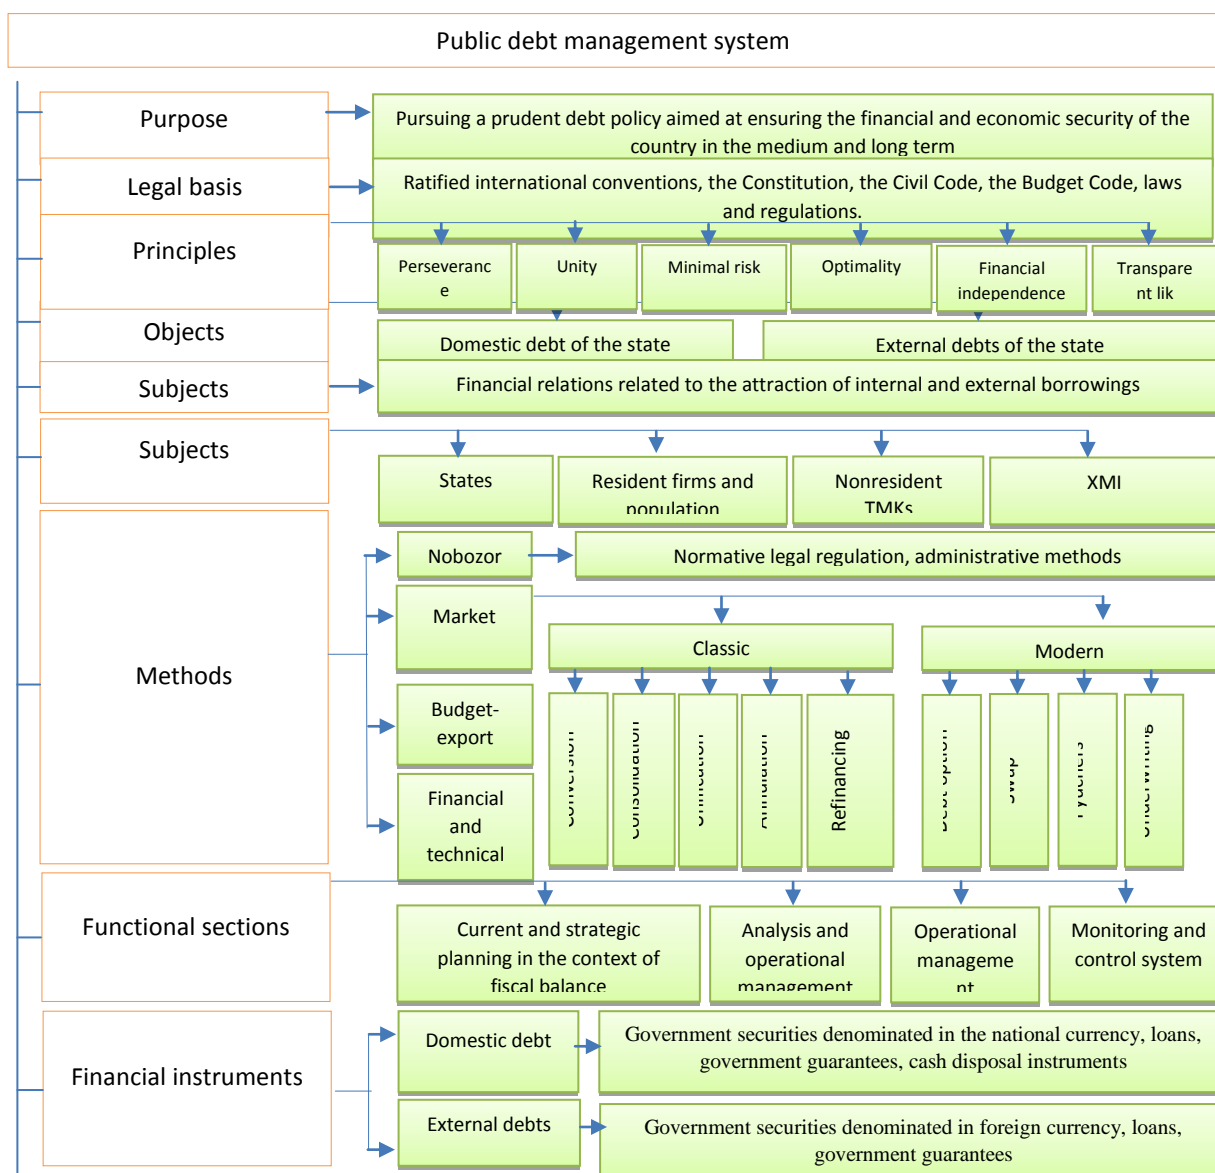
Public debt management system

Purpose

Pursuing a prudent debt policy aimed at ensuring the financial and economic security of the country in the medium and long term

Legal basis

Ratified international conventions, the Constitution, the Civil Code, the Budget Code, laws and regulations.

Principles

Perseverance

Unity

Minimal risk

Optimality

Financial independence

Transparent lik

Objects

Domestic debt of the state

External debts of the state

Subjects

Financial relations related to the attraction of internal and external borrowings

Subjects

States

Resident firms and population

Nonresident TMKs

XMI

Methods

Nobozor

Normative legal regulation, administrative methods

Market

Classic

Modern

Budget-export

Financial and technical

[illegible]

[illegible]

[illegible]

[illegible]

Refinancing

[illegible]

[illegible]

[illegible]

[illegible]

Functional sections

Current and strategic planning in the context of fiscal balance

Analysis and operational management

Operational management

Monitoring and control system

Financial instruments

Domestic debt

Government securities denominated in the national currency, loans, government guarantees, cash disposal instruments

External debts

Government securities denominated in foreign currency, loans, government guarantees